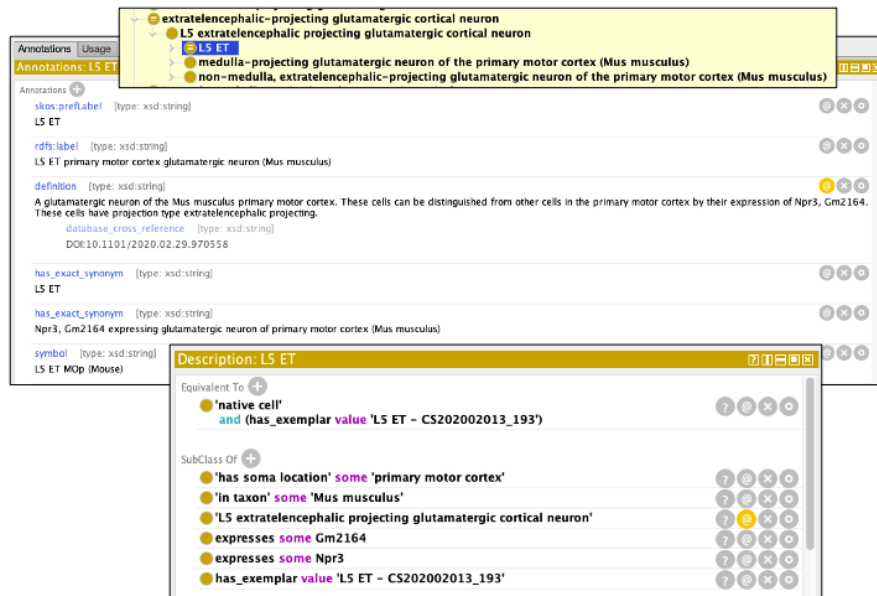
extratelencephalic-projecting glutamatergic cortical neuron
L5 extratelencephalic projecting glutamatergic cortical neuron
L5 ET
medulla-projecting glutamatergic neuron of the primary motor cortex (Mus musculus)
non-medulla, extratelencephalic-projecting glutamatergic neuron of the primary motor cortex (Mus musculus)

Annotations | Usage
Annotations: L5 ET

Annotations
skos:prefLabel [type: xsd:string]
L5 ET

rdfs:label [type: xsd:string]
L5 ET primary motor cortex glutamatergic neuron (Mus musculus)

definition [type: xsd:string]
A glutamatergic neuron of the Mus musculus primary motor cortex. These cells can be distinguished from other cells in the primary motor cortex by their expression of Npr3, Gm2164. These cells have projection type extratelencephalic projecting.
database_cross_reference [type: xsd:string]
DOI:10.1101/2020.02.29.970558

has_exact_synonym [type: xsd:string]
L5 ET

has_exact_synonym [type: xsd:string]
Npr3, Gm2164 expressing glutamatergic neuron of primary motor cortex (Mus musculus)

symbol [type: xsd:string]
L5 ET MOp (Mouse)

Description: L5 ET

Equivalent To
'native cell'
and (has_exemplar value 'L5 ET - CS202002013_193')

SubClass Of
'has soma location' some 'primary motor cortex'
'in taxon' some 'Mus musculus'
'L5 extratelencephalic projecting glutamatergic cortical neuron'
expresses some Gm2164
expresses some Npr3
has_exemplar value 'L5 ET - CS202002013_193'